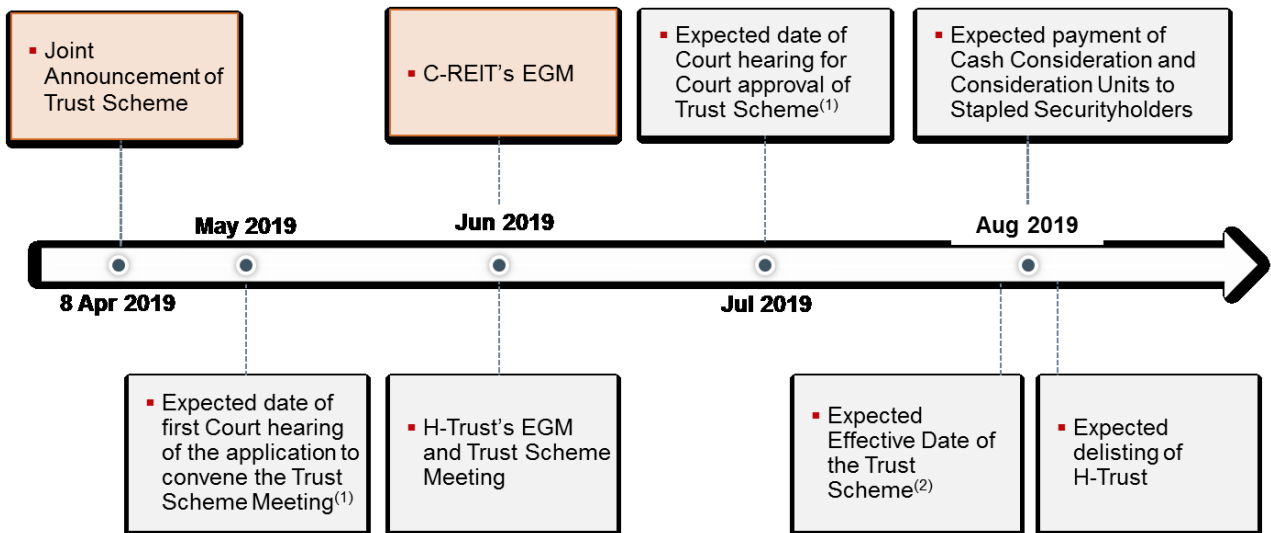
▪ Joint Announcement of Trust Scheme

▪ C-REIT's EGM

▪ Expected date of Court hearing for Court approval of Trust Scheme$^{(1)}$

▪ Expected payment of Cash Consideration and Consideration Units to Stapled Securityholders

May 2019

Jun 2019

Aug 2019

8 Apr 2019

Jul 2019

▪ Expected date of first Court hearing of the application to convene the Trust Scheme Meeting$^{(1)}$

▪ H-Trust's EGM and Trust Scheme Meeting

▪ Expected Effective Date of the Trust Scheme$^{(2)}$

▪ Expected delisting of H-Trust